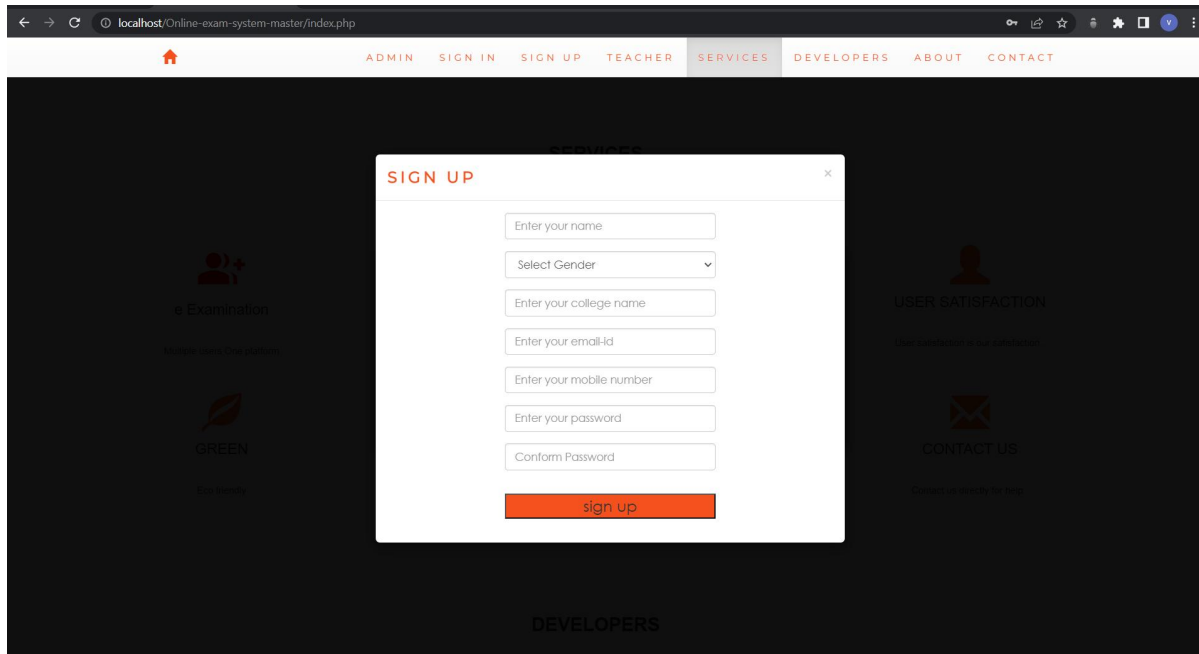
localhost/Online-exam-system-master/index.php

ADMIN SIGN IN SIGN UP TEACHER SERVICES DEVELOPERS ABOUT CONTACT

SERVICES

e Examination

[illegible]

GREEN

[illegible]

USER SATISFACTION

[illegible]

CONTACT US

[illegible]

SIGN UP

×

Enter your name

Select Gender

Enter your college name

Enter your email-id

Enter your mobile number

Enter your password

Conform Password

sign up

DEVELOPERS